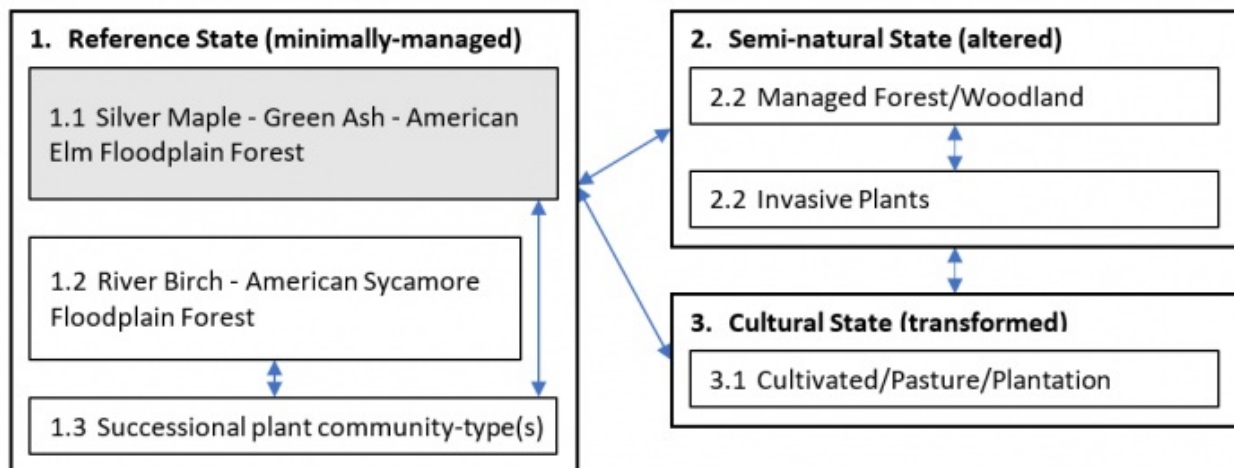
1. Reference State (minimally-managed)

1.1 Silver Maple - Green Ash - American Elm Floodplain Forest

1.2 River Birch - American Sycamore Floodplain Forest

1.3 Successional plant community-type(s)

2. Semi-natural State (altered)

2.2 Managed Forest/Woodland

2.2 Invasive Plants

3. Cultural State (transformed)

3.1 Cultivated/Pasture/Plantation